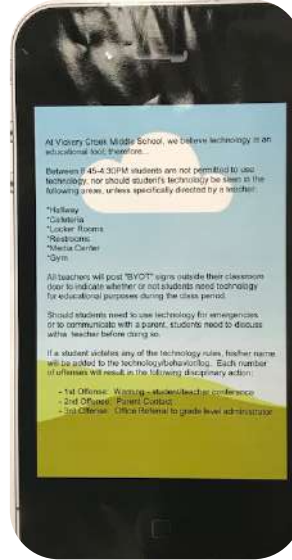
At Victory Creek Middle School, we believe technology is an educational tool; therefore...

Between 8:45-4:30PM students are not permitted to use technology, nor should student's technology be seen in the following areas, unless specifically directed by a teacher:

*Hallway
*Cafeteria
*Locker Rooms
*Restrooms
*Media Center
*Gym

All teachers will post "BYOT" signs outside their classroom door to indicate whether or not students need technology for educational purposes during the class period.

Should students need to use technology for emergencies or to communicate with a parent, students need to discuss with a teacher before doing so.

If a student violates any of the technology rules, his/her name will be added to the technology/behavior log. Each number of offenses will result in the following disciplinary action:

- 1st Offense: Warning - student/teacher conference
- 2nd Offense: Parent Contact
- 3rd Offense: Office Referral to grade level administrator